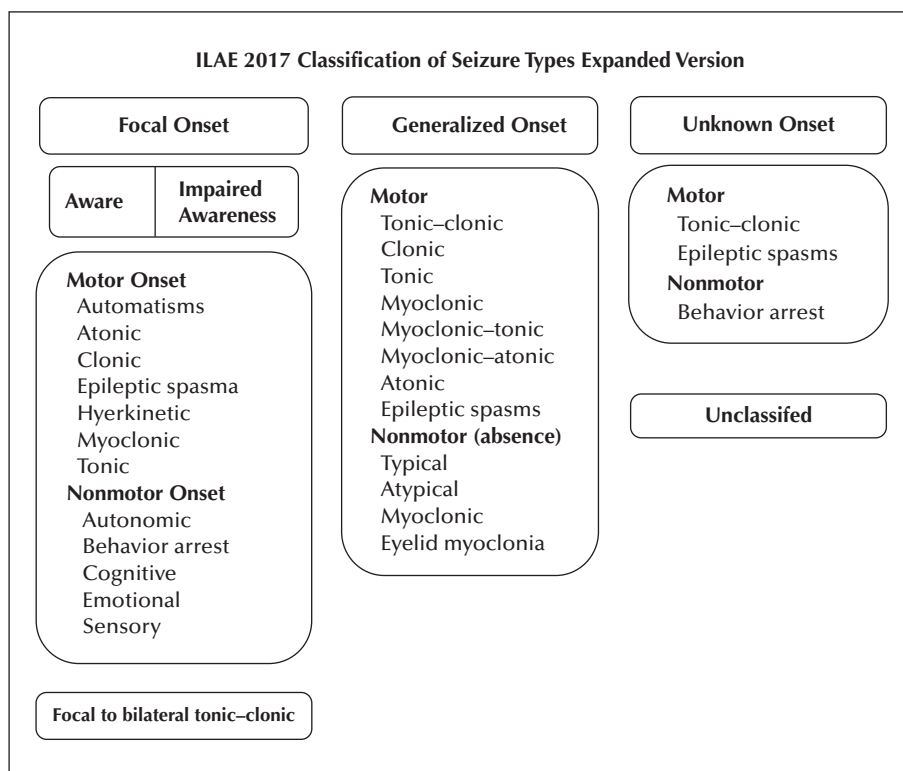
ILAE 2017 Classification of Seizure Types Expanded Version

Focal Onset

Aware

Impaired Awareness

Motor Onset
Automatisms
Atonic
Clonic
Epileptic spasma
Hyerkinetic
Myoclonic
Tonic
Nonmotor Onset
Autonomic
Behavior arrest
Cognitive
Emotional
Sensory

Focal to bilateral tonic–clonic

Generalized Onset

Motor
Tonic–clonic
Clonic
Tonic
Myoclonic
Myoclonic–tonic
Myoclonic–atonic
Atonic
Epileptic spasms
Nonmotor (absence)
Typical
Atypical
Myoclonic
Eyelid myoclonia

Unknown Onset

Motor
Tonic–clonic
Epileptic spasms
Nonmotor
Behavior arrest

Unclassifed